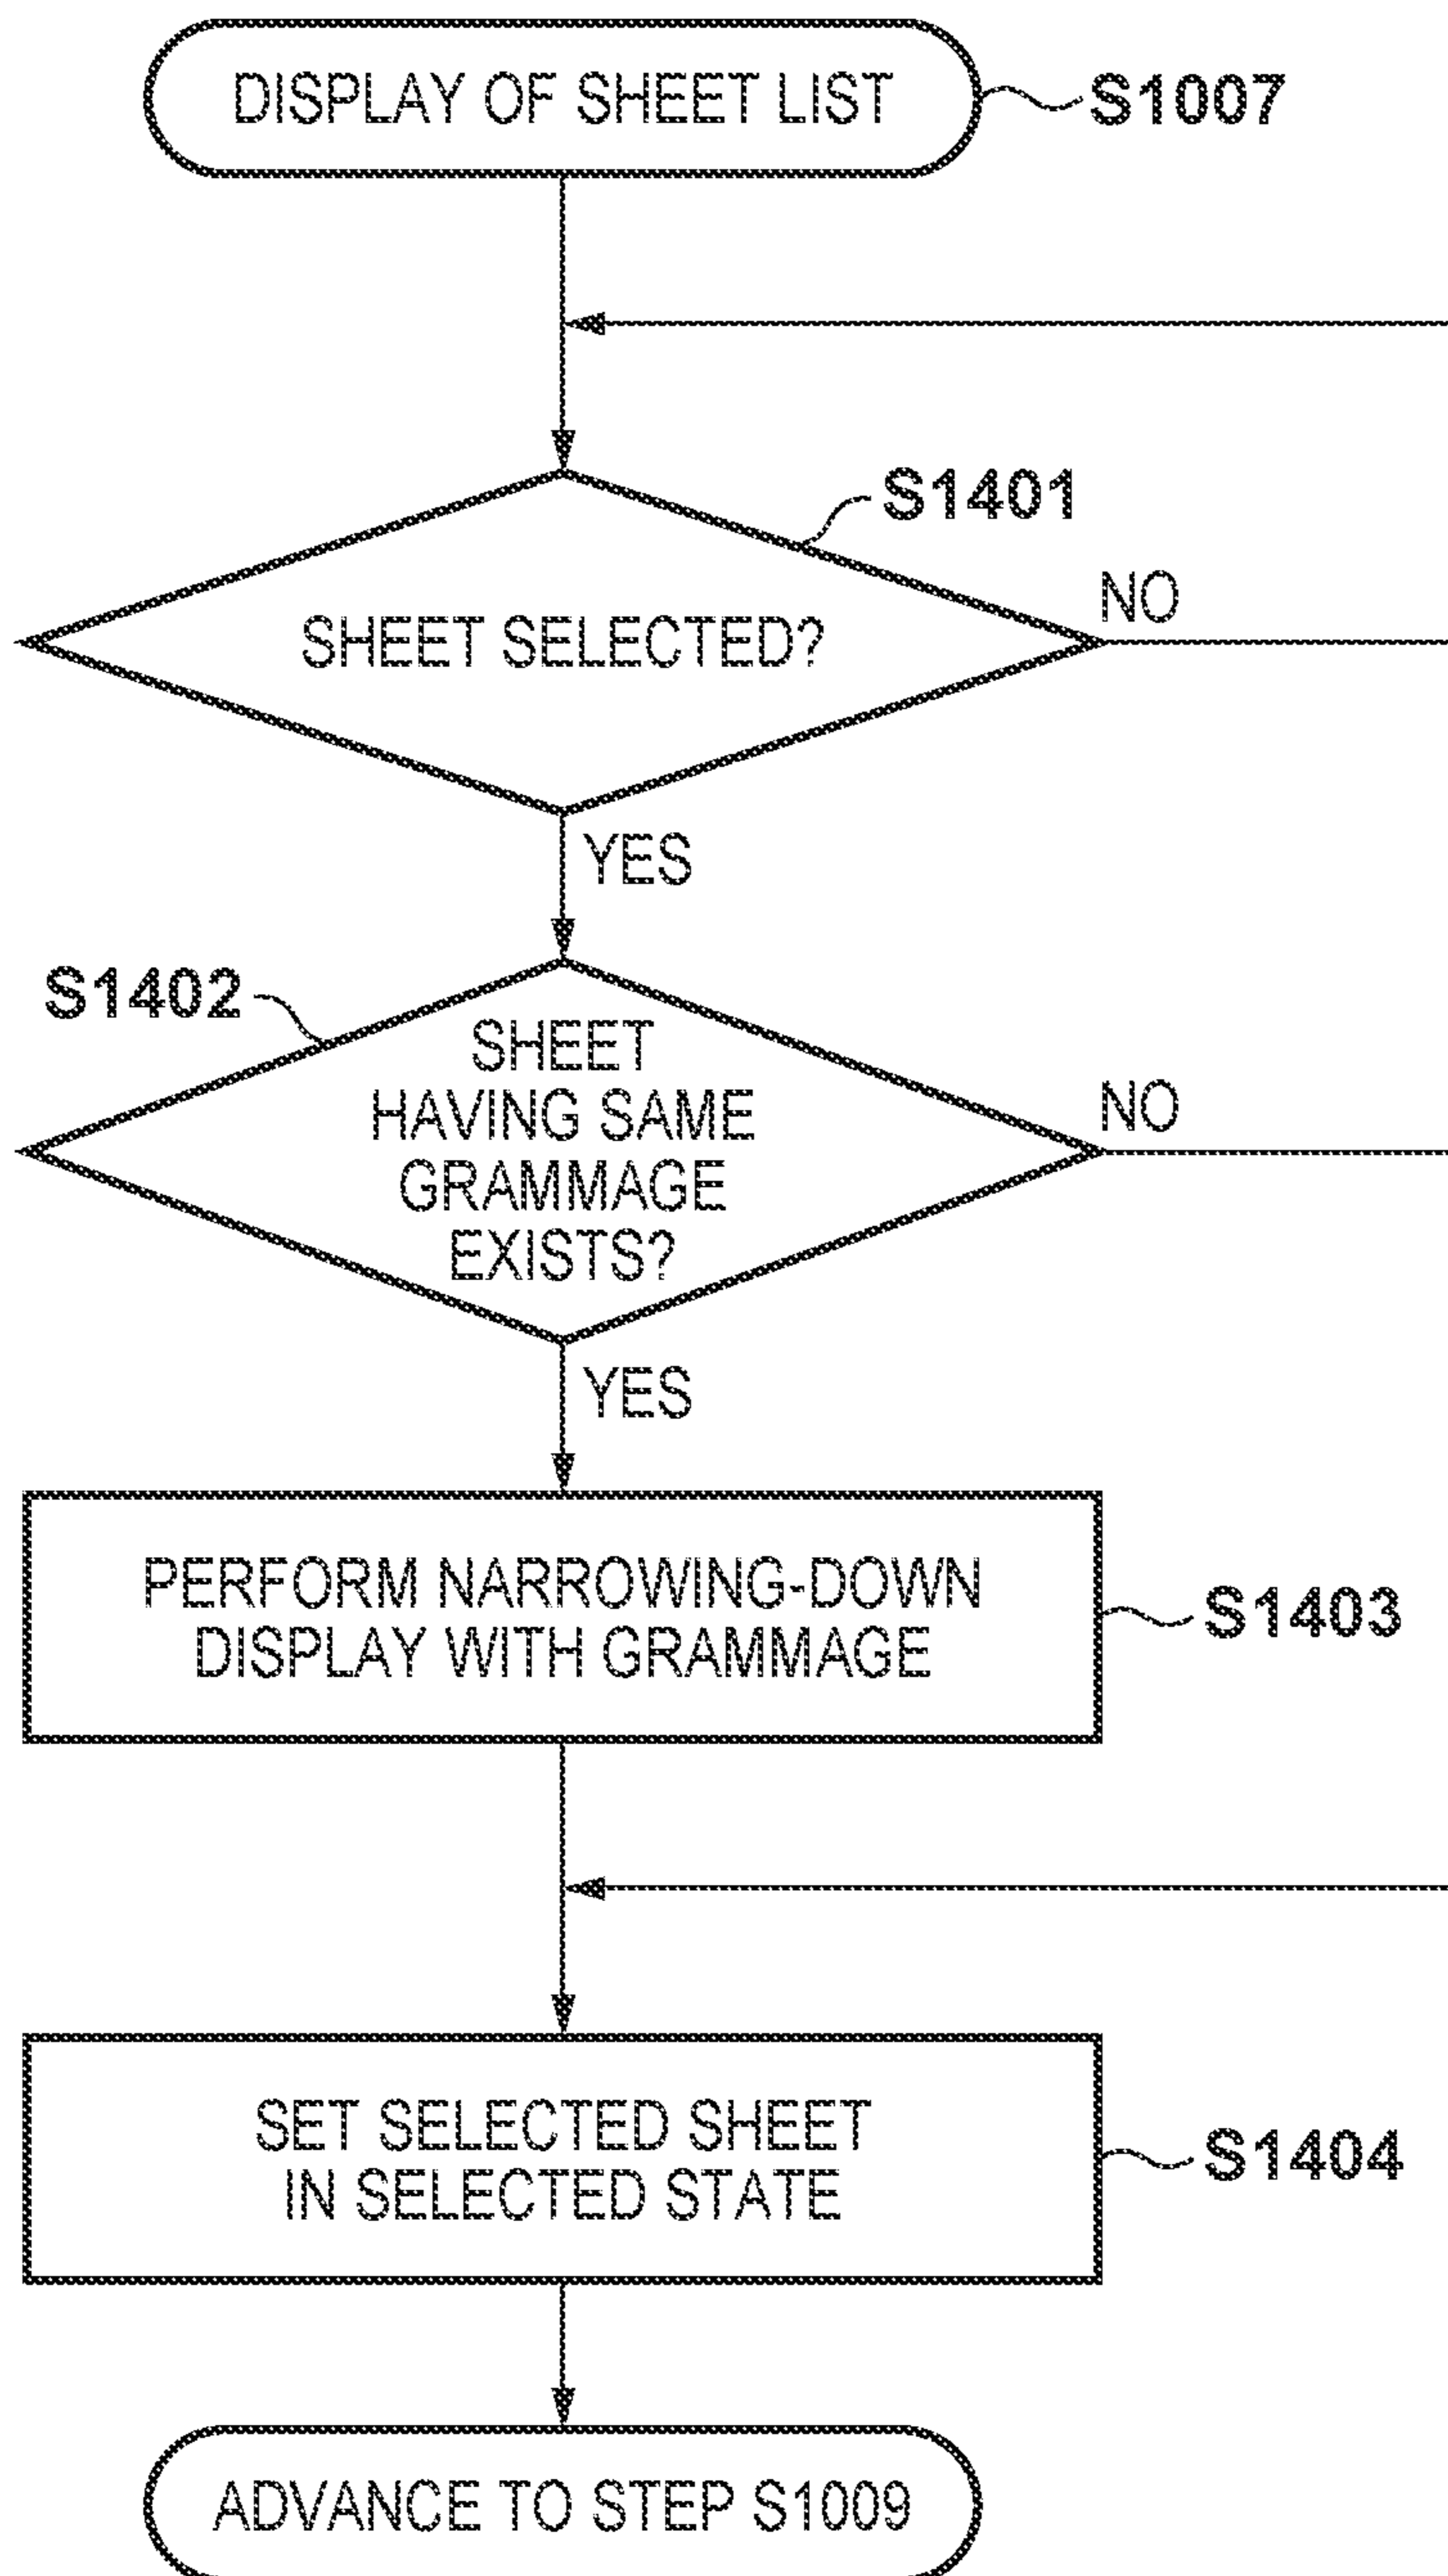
DISPLAY OF SHEET LIST
S1007

S1401
SHEET SELECTED?
NO
YES

S1402
SHEET HAVING SAME GRAMMAGE EXISTS?
NO
YES

PERFORM NARROWING-DOWN DISPLAY WITH GRAMMAGE
S1403

SET SELECTED SHEET IN SELECTED STATE
S1404

ADVANCE TO STEP S1009